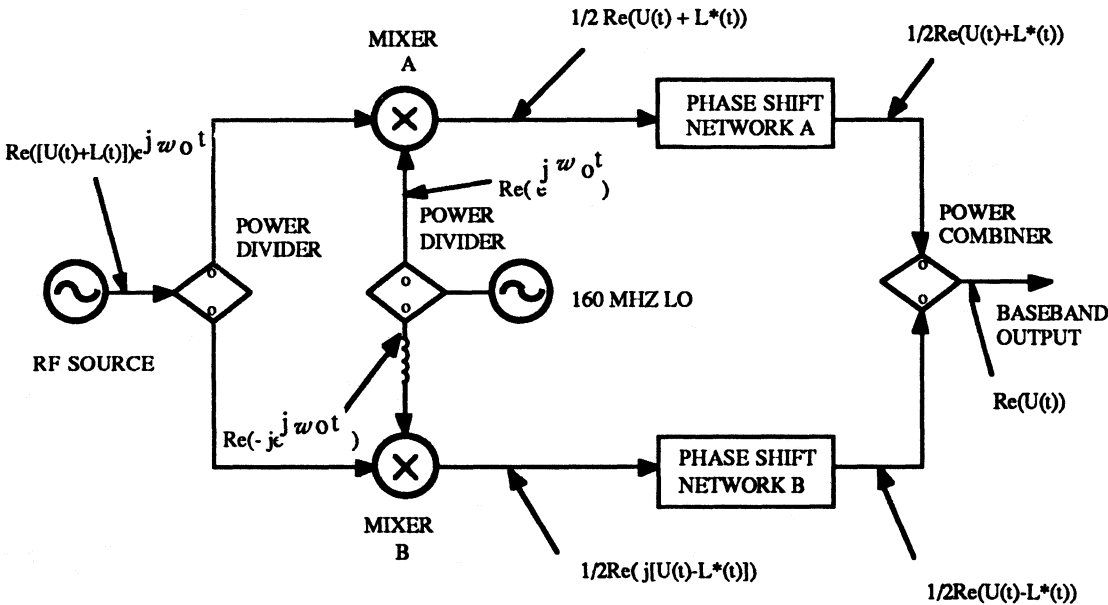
MIXER A

1/2 Re(U(t) + L*(t))

1/2Re(U(t)+L*(t))

PHASE SHIFT NETWORK A

$Re([U(t)+L(t)]\epsilon^{j\omega_0 t}$

$Re(\epsilon^{j\omega_0 t})$

POWER DIVIDER

POWER DIVIDER

POWER COMBINER

160 MHZ LO

BASEBAND OUTPUT

RF SOURCE

Re(U(t))

$Re(-j\epsilon^{j\omega_0 t})$

PHASE SHIFT NETWORK B

MIXER B

1/2Re( j[U(t)-L*(t)])

1/2Re(U(t)-L*(t))